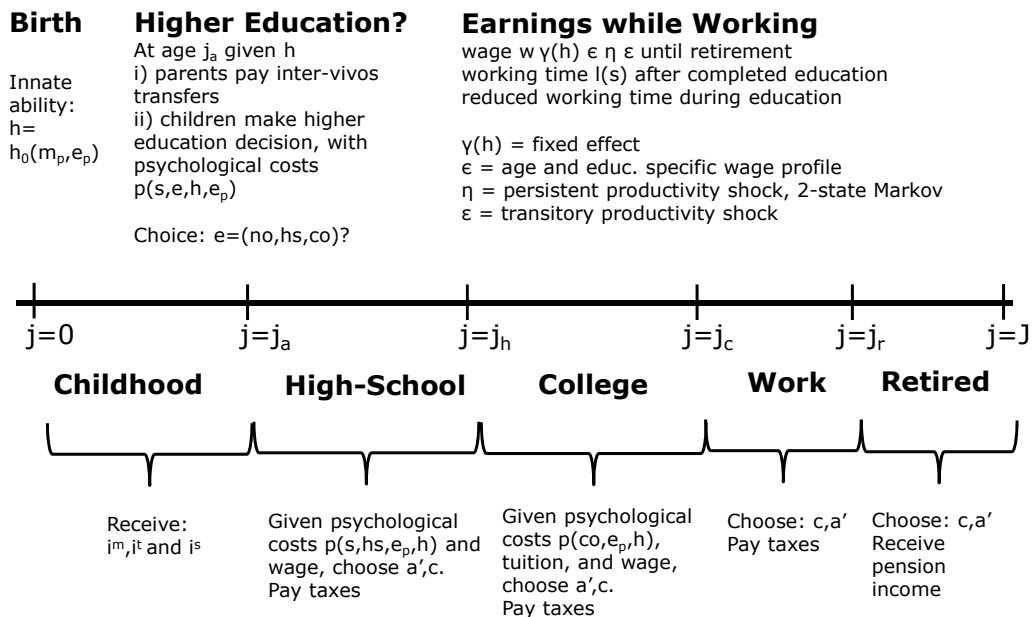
Birth

Innate ability: $h = h_0(m_p, e_p)$

Higher Education?

At age $j_a$ given h
i) parents pay inter-vivos transfers
ii) children make higher education decision, with psychological costs $p(s,e,h,e_p)$

Choice: e=(no,hs,co)?

Earnings while Working

wage $w\,\gamma(h)\,\epsilon\,\eta\,\varepsilon$ until retirement
working time $l(s)$ after completed education
reduced working time during education

$\gamma(h)$ = fixed effect
$\epsilon$ = age and educ. specific wage profile
$\eta$ = persistent productivity shock, 2-state Markov
$\varepsilon$ = transitory productivity shock

$j=0$ $j=j_a$ $j=j_h$ $j=j_c$ $j=j_r$ $j=J$

Childhood High-School College Work Retired

Receive: $i^m$, $i^t$ and $i^s$

Given psychological costs $p(s,hs,e_p,h)$ and wage, choose a',c. Pay taxes

Given psychological costs $p(co,e_p,h)$, tuition, and wage, choose a',c. Pay taxes

Choose: c,a' Pay taxes

Choose: c,a' Receive pension income